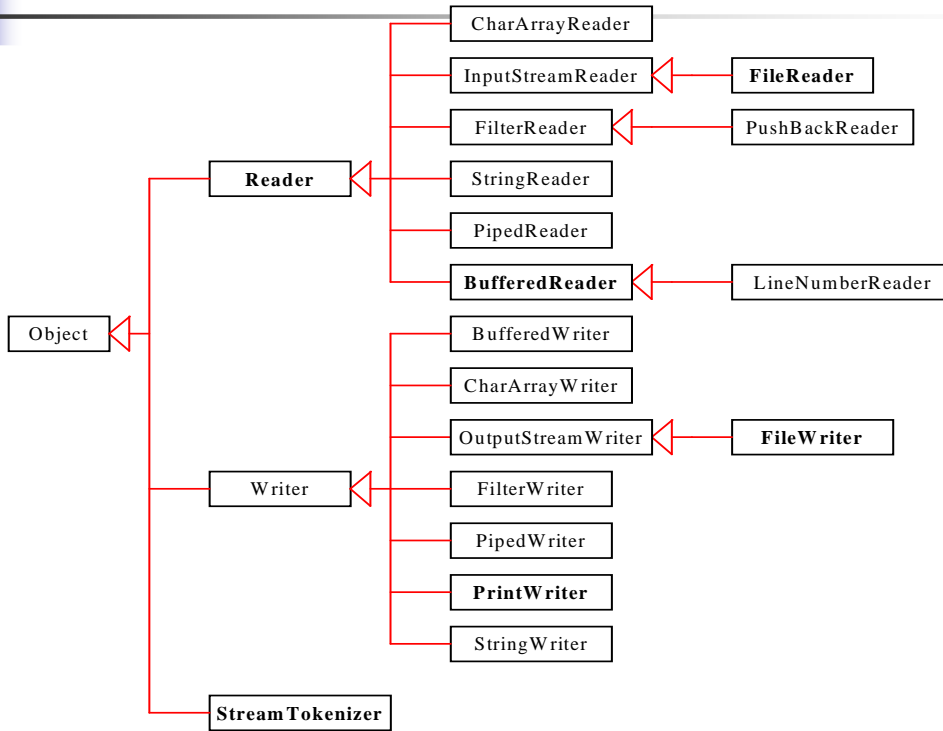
CharArrayReader
InputStreamReader
FileReader
FilterReader
PushBackReader
Reader
StringReader
PipedReader
BufferedReader
LineNumberReader
Object
BufferedWriter
CharArrayWriter
OutputStreamWriter
FileWriter
Writer
FilterWriter
PipedWriter
PrintWriter
StringWriter
StreamTokenizer